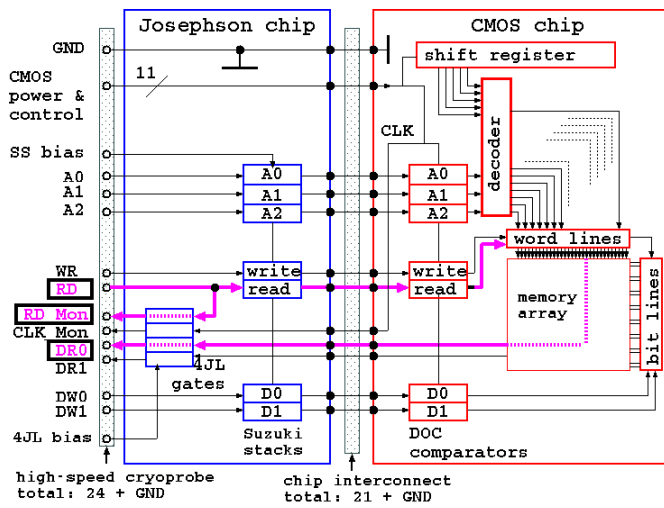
Josephson chip

CMOS chip

GND

CMOS power & control

11

shift register

decoder

CLK

SS bias

A0
A1
A2

A0
A1
A2

A0
A1
A2

word lines

WR

RD

write
read

write
read

memory array

bit lines

RD Mon

CLK Mon

DR0

DR1

4JL gates

DW0
DW1

D0
D1

D0
D1

4JL bias

Suzuki stacks

DOC comparators

high-speed cryoprobe
total: 24 + GND

chip interconnect
total: 21 + GND